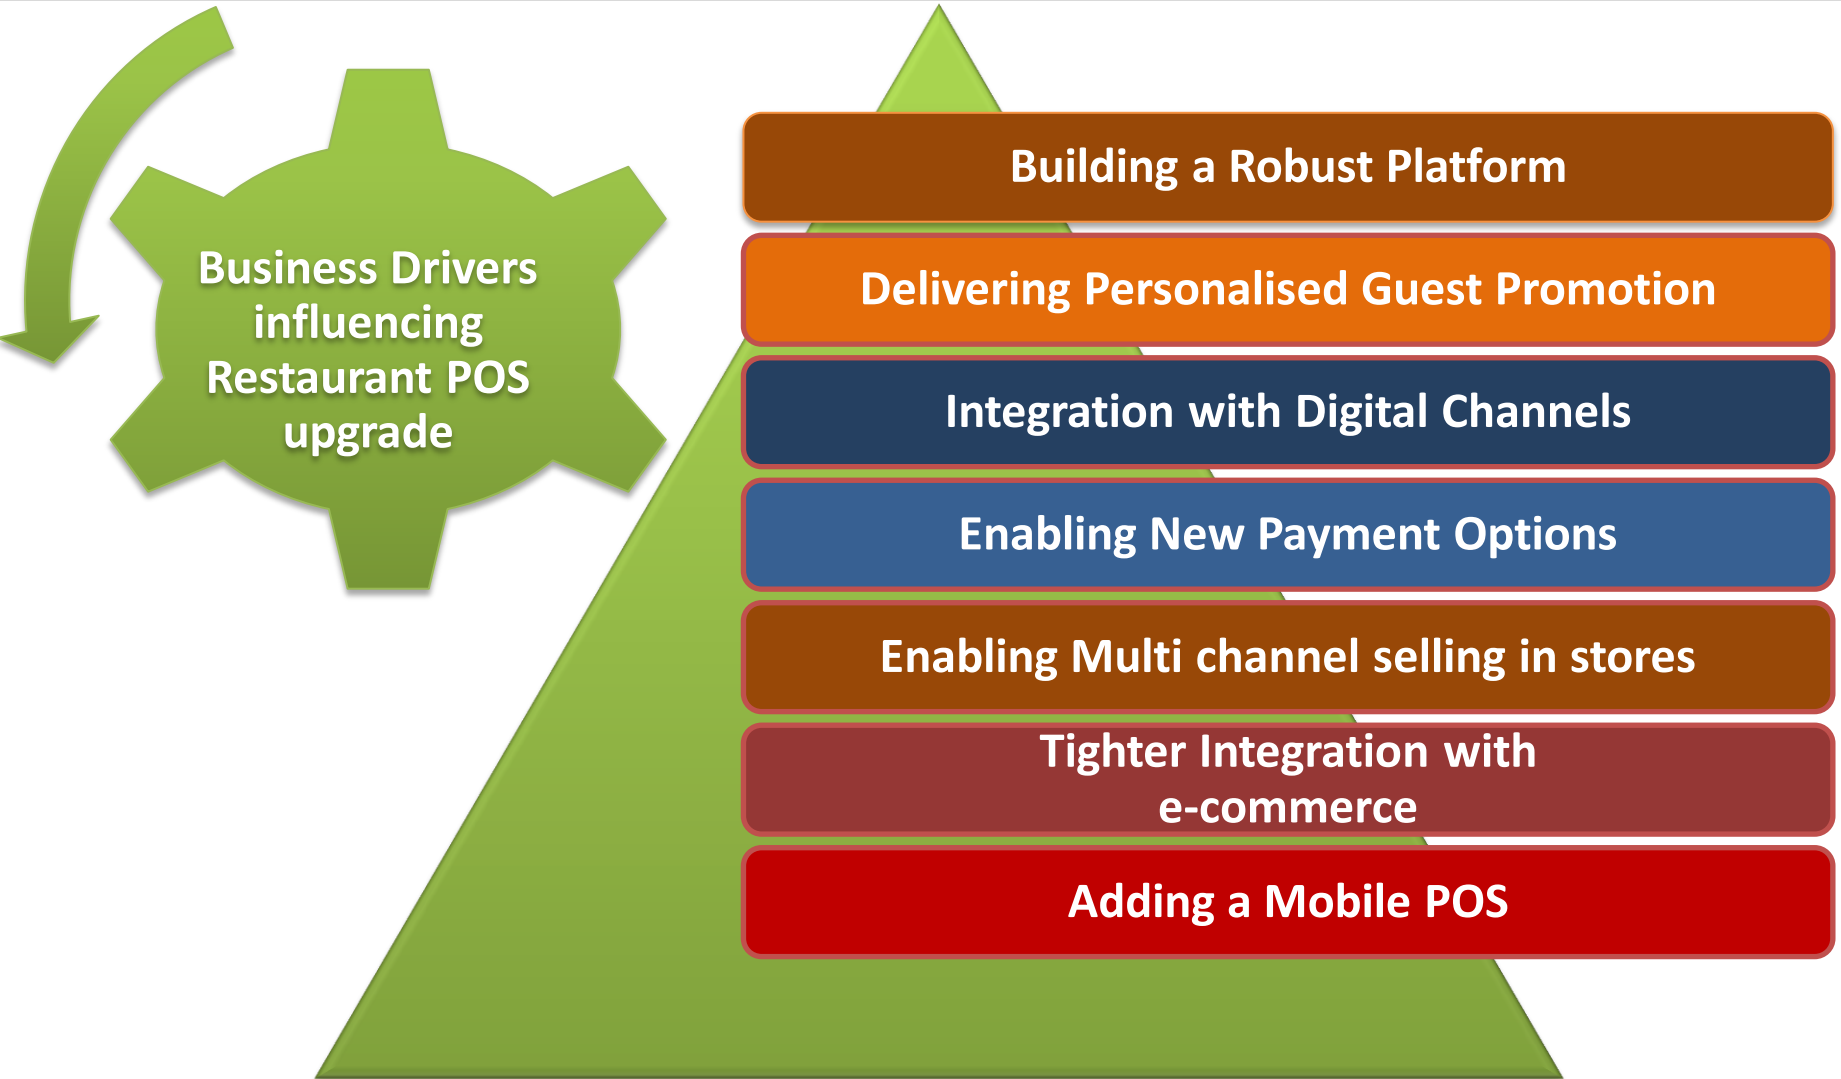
Business Drivers influencing Restaurant POS upgrade

Building a Robust Platform

Delivering Personalised Guest Promotion

Integration with Digital Channels

Enabling New Payment Options

Enabling Multi channel selling in stores

Tighter Integration with e-commerce

Adding a Mobile POS